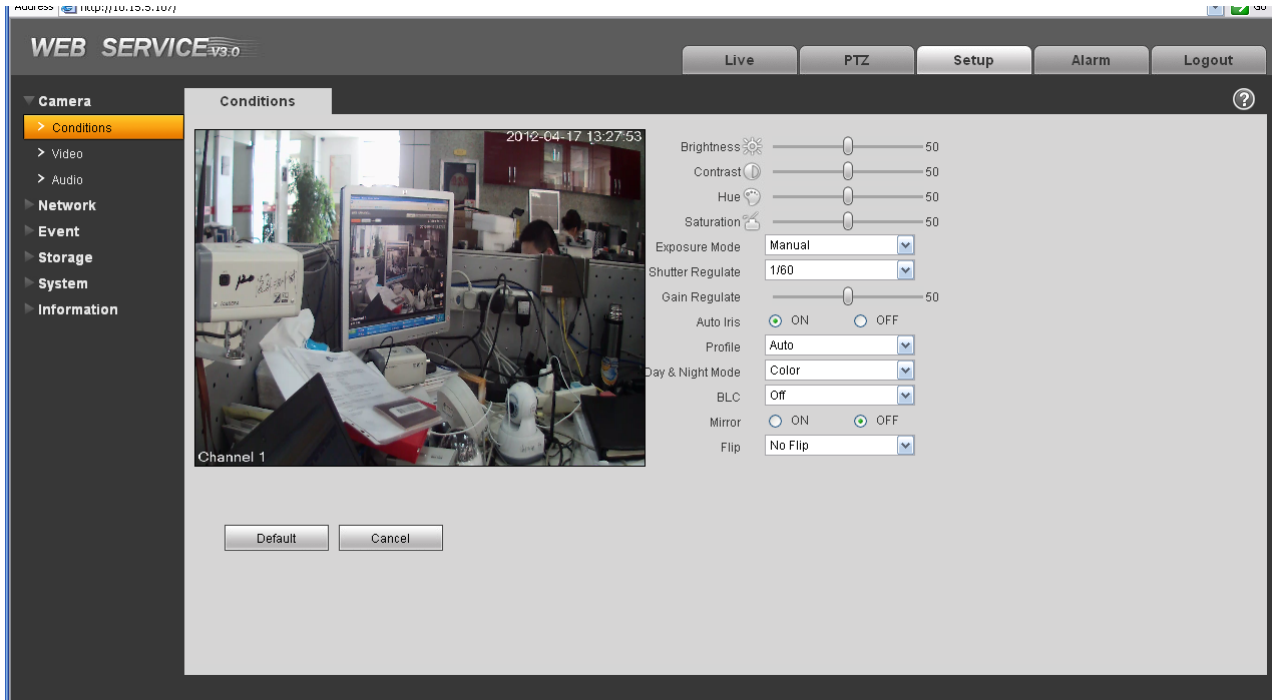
Address http://10.15.5.107/

Go

WEB SERVICE V3.0

Live | PTZ | Setup | Alarm | Logout

Camera
> Conditions
> Video
> Audio
Network
Event
Storage
System
Information

Conditions

?

2012-04-17 13:27:53

Channel 1

Brightness 50
Contrast 50
Hue 50
Saturation 50
Exposure Mode Manual
Shutter Regulate 1/60
Gain Regulate 50
Auto Iris ON OFF
Profile Auto
Day & Night Mode Color
BLC Off
Mirror ON OFF
Flip No Flip

Default Cancel